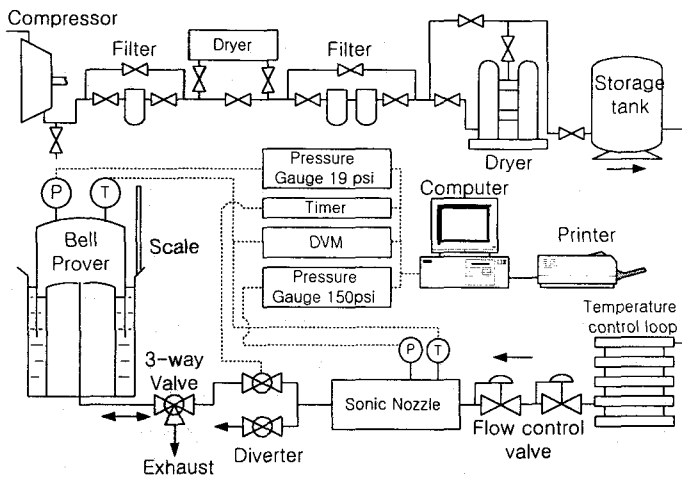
Compressor

Filter

Dryer

Filter

Storage tank

Dryer

Pressure Gauge 19 psi

Timer

DVM

Pressure Gauge 150psi

Computer

Printer

P

T

Bell Prover

Scale

Temperature control loop

3-way Valve

P

T

Sonic Nozzle

Flow control valve

Exhaust

Diverter